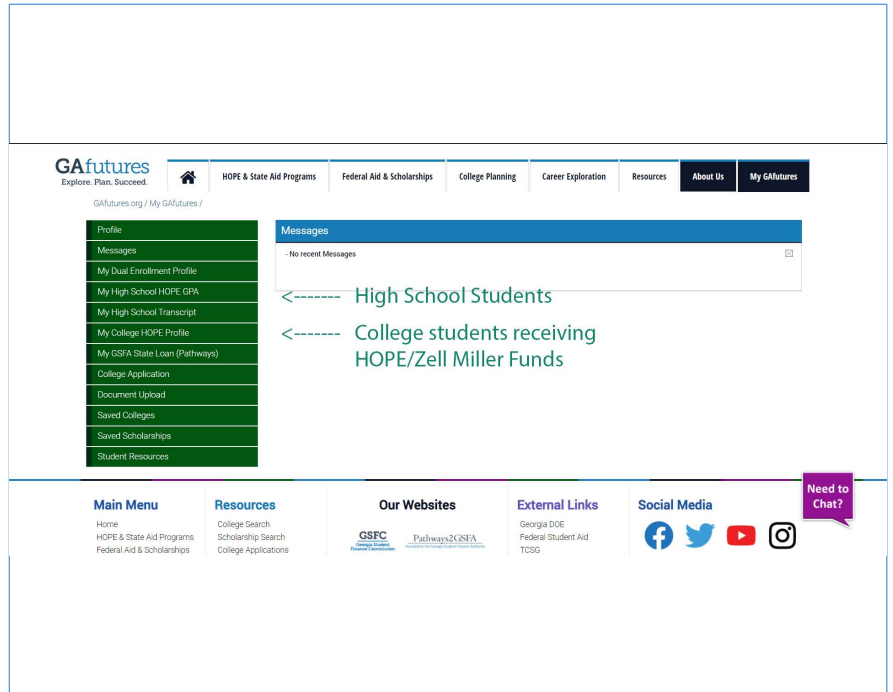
GAfutures
Explore. Plan. Succeed.

HOPE & State Aid Programs | Federal Aid & Scholarships | College Planning | Career Exploration | Resources | About Us | My GAfutures

GAfutures.org / My GAfutures /

Profile
Messages
My Dual Enrollment Profile
My High School HOPE GPA
My High School Transcript
My College HOPE Profile
My GSFA State Loan (Pathways)
College Application
Document Upload
Saved Colleges
Saved Scholarships
Student Resources

Messages
- No recent Messages

<------- High School Students

<------- College students receiving HOPE/Zell Miller Funds

Need to Chat?

Main Menu
Home
HOPE & State Aid Programs
Federal Aid & Scholarships

Resources
College Search
Scholarship Search
College Applications

Our Websites
GSFC Georgia Student Finance Commission
Pathways2GSFA

External Links
Georgia DOE
Federal Student Aid
TCSG

Social Media